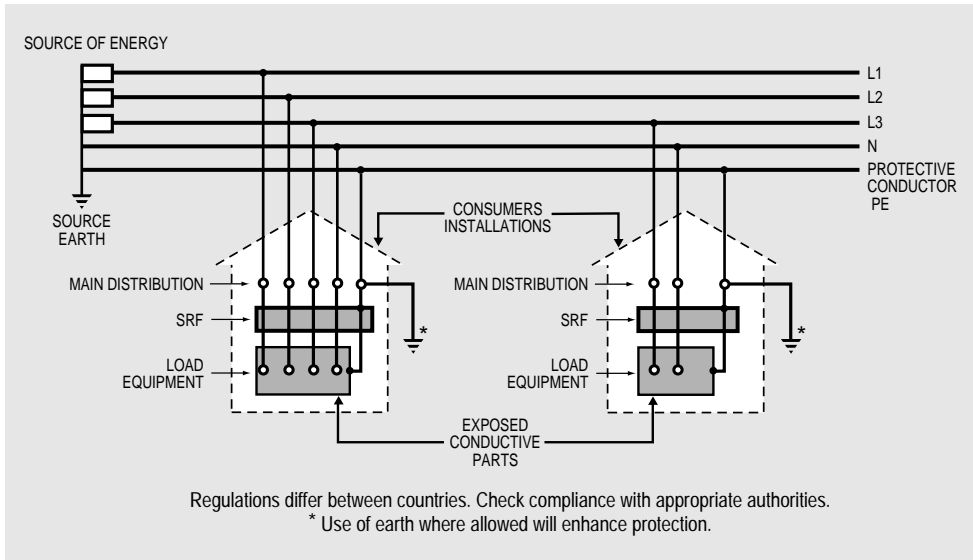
SOURCE OF ENERGY

L1
L2
L3
N
PROTECTIVE CONDUCTOR PE

SOURCE EARTH

CONSUMERS INSTALLATIONS

MAIN DISTRIBUTION
SRF
LOAD EQUIPMENT

*

MAIN DISTRIBUTION
SRF
LOAD EQUIPMENT

*

EXPOSED CONDUCTIVE PARTS

Regulations differ between countries. Check compliance with appropriate authorities.
* Use of earth where allowed will enhance protection.